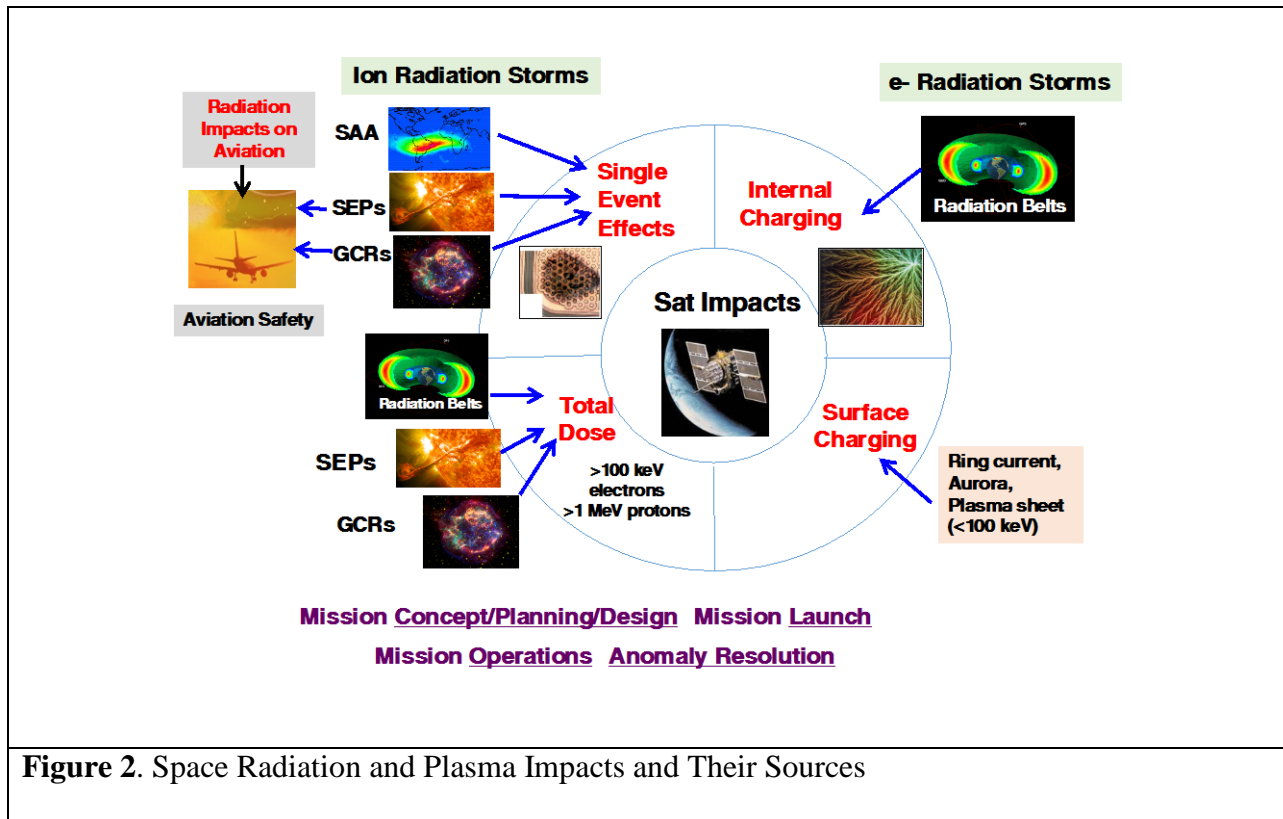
Ion Radiation Storms

e- Radiation Storms

Radiation Impacts on Aviation

SAA

SEPs

GCRs

Aviation Safety

Single Event Effects

Internal Charging

Radiation Belts

Sat Impacts

Radiation Belts

Total Dose

Surface Charging

SEPs

GCRs

>100 keV electrons >1 MeV protons

Ring current, Aurora, Plasma sheet (<100 keV)

Mission Concept/Planning/Design Mission Launch

Mission Operations Anomaly Resolution

**Figure 2**. Space Radiation and Plasma Impacts and Their Sources